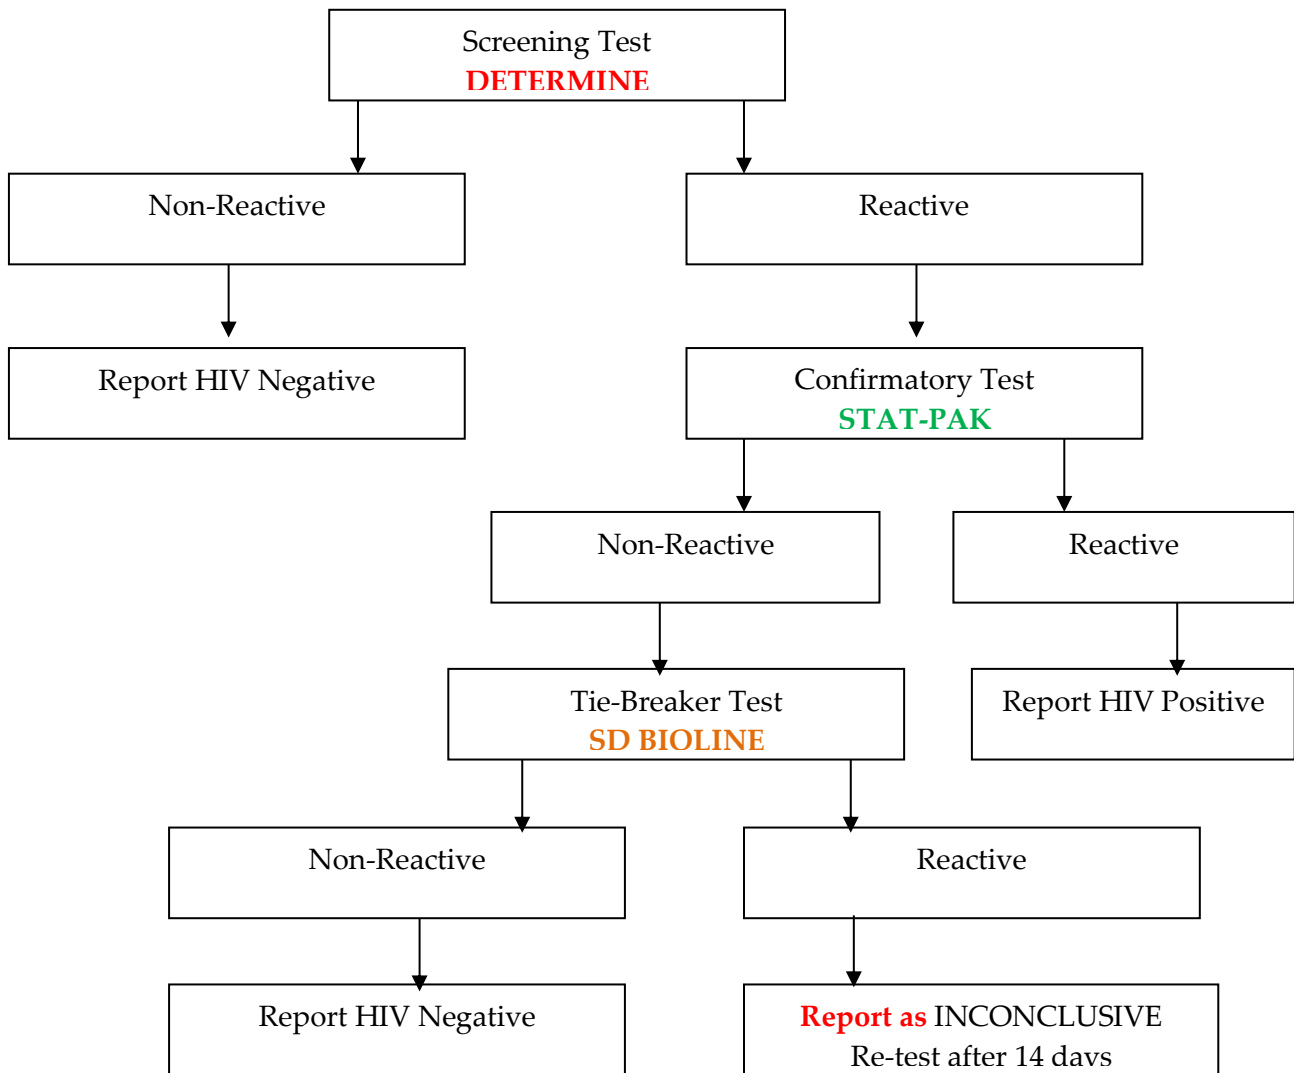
Screening Test
DETERMINE

Non-Reactive

Reactive

Report HIV Negative

Confirmatory Test
STAT-PAK

Non-Reactive

Reactive

Tie-Breaker Test
SD BIOLINE

Report HIV Positive

Non-Reactive

Reactive

Report HIV Negative

Report as INCONCLUSIVE
Re-test after 14 days